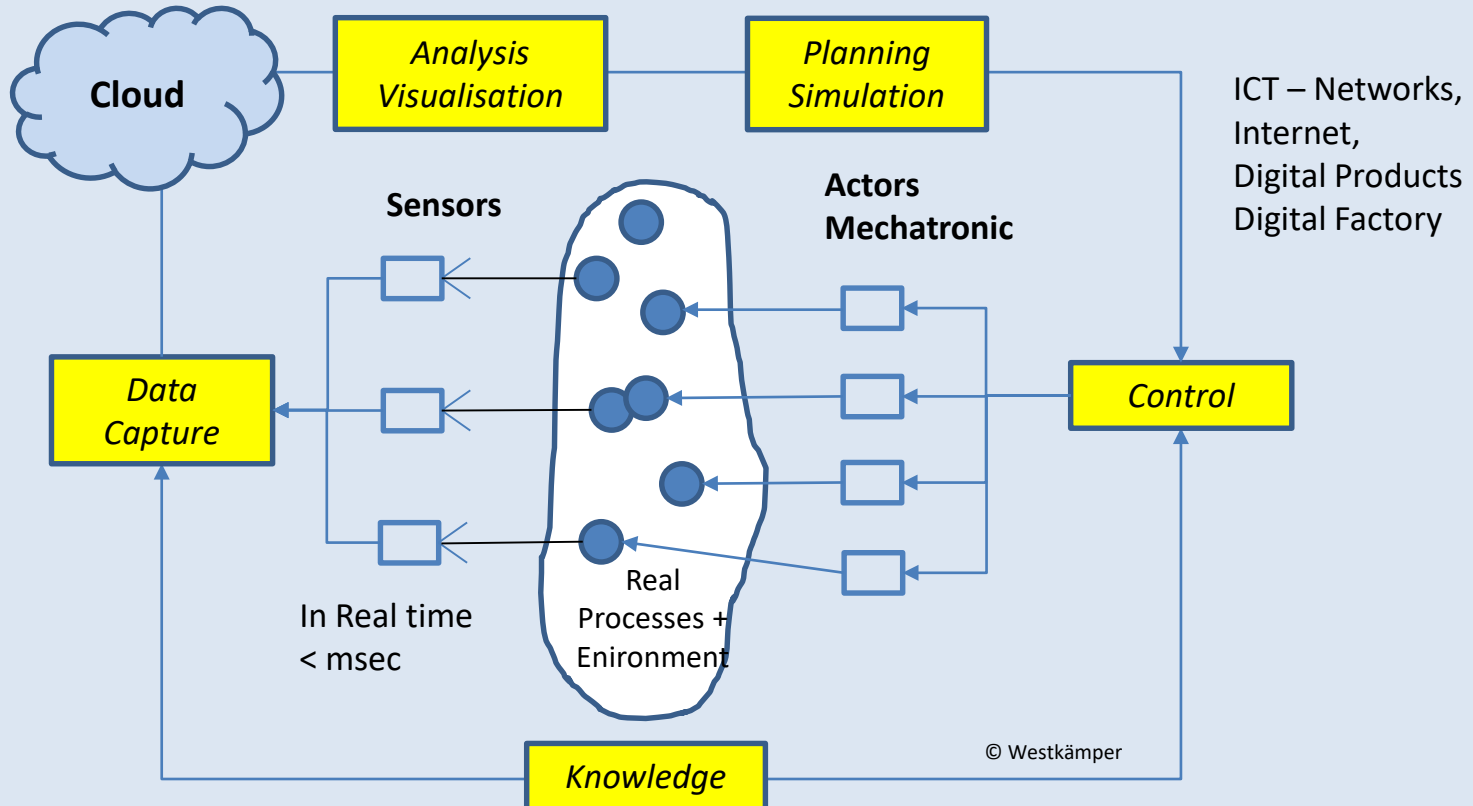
Cloud

Analysis Visualisation

Planning Simulation

ICT – Networks, Internet, Digital Products Digital Factory

Sensors

Actors Mechatronic

Data Capture

Control

Real Processes + Enironment

In Real time < msec

© Westkämper

Knowledge